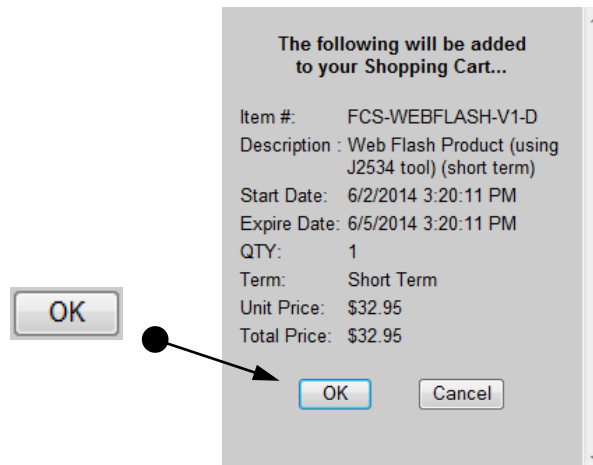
OK

The following will be added to your Shopping Cart...

| | |
|---|---|
| Item #: | FCS-WEBFLASH-V1-D |
| Description : | Web Flash Product (using J2534 tool) (short term) |
| Start Date: | 6/2/2014 3:20:11 PM |
| Expire Date: | 6/5/2014 3:20:11 PM |
| QTY: | 1 |
| Term: | Short Term |
| Unit Price: | \$32.95 |
| Total Price: | \$32.95 |

OK Cancel